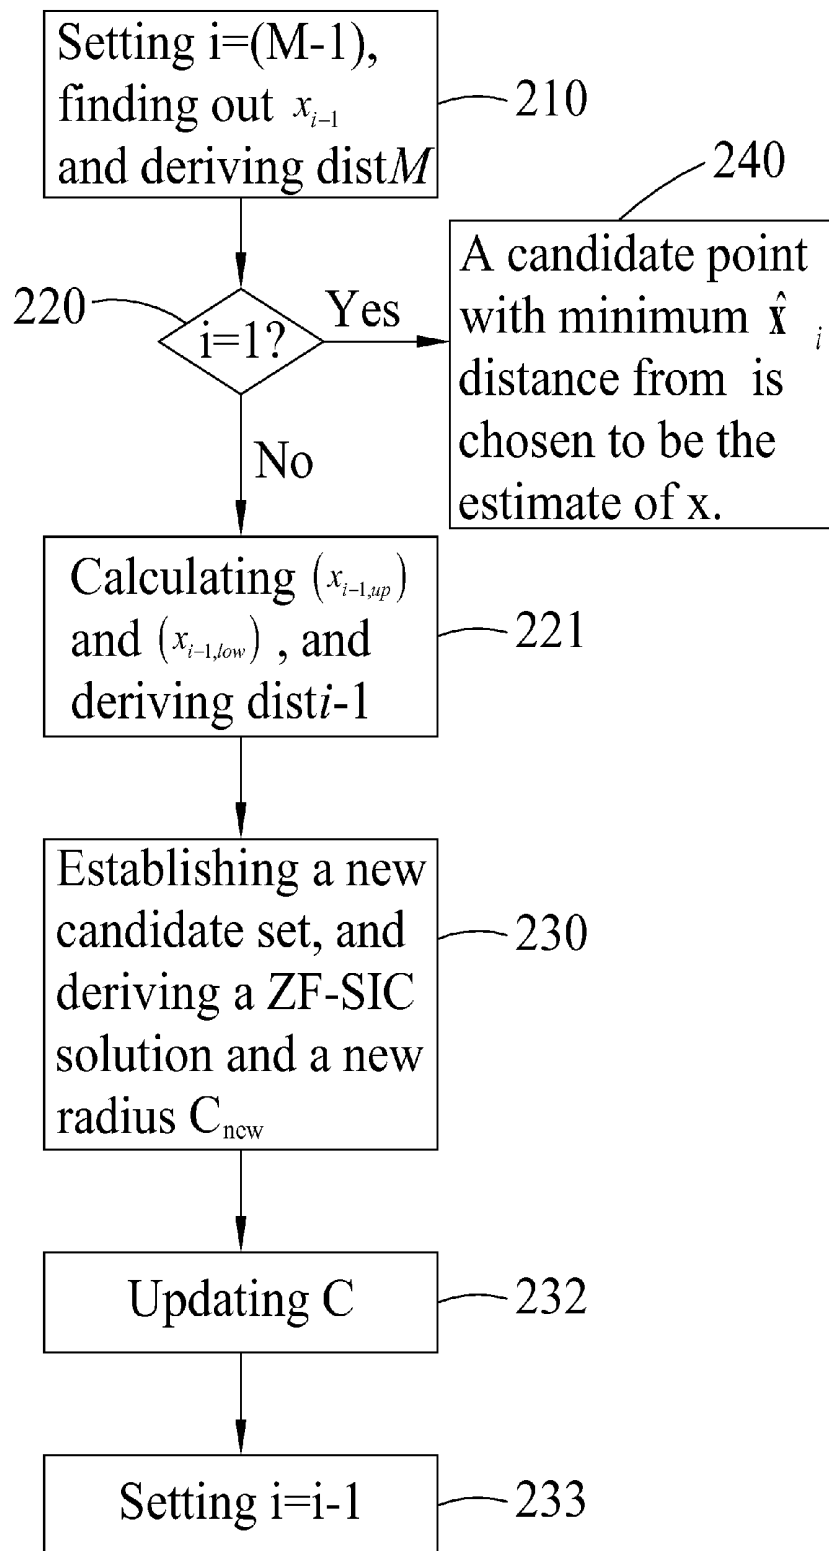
Setting i=(M-1), finding out $x_{i-1}$ and deriving dist$M$

210

240

220

i=1?

Yes

A candidate point with minimum $\hat{\mathbf{x}}$ $_i$ distance from is chosen to be the estimate of x.

No

Calculating $(x_{i-1,up})$ and $(x_{i-1,low})$ , and deriving dist$i$-1

221

Establishing a new candidate set, and deriving a ZF-SIC solution and a new radius $C_{new}$

230

Updating C

232

Setting i=i-1

233